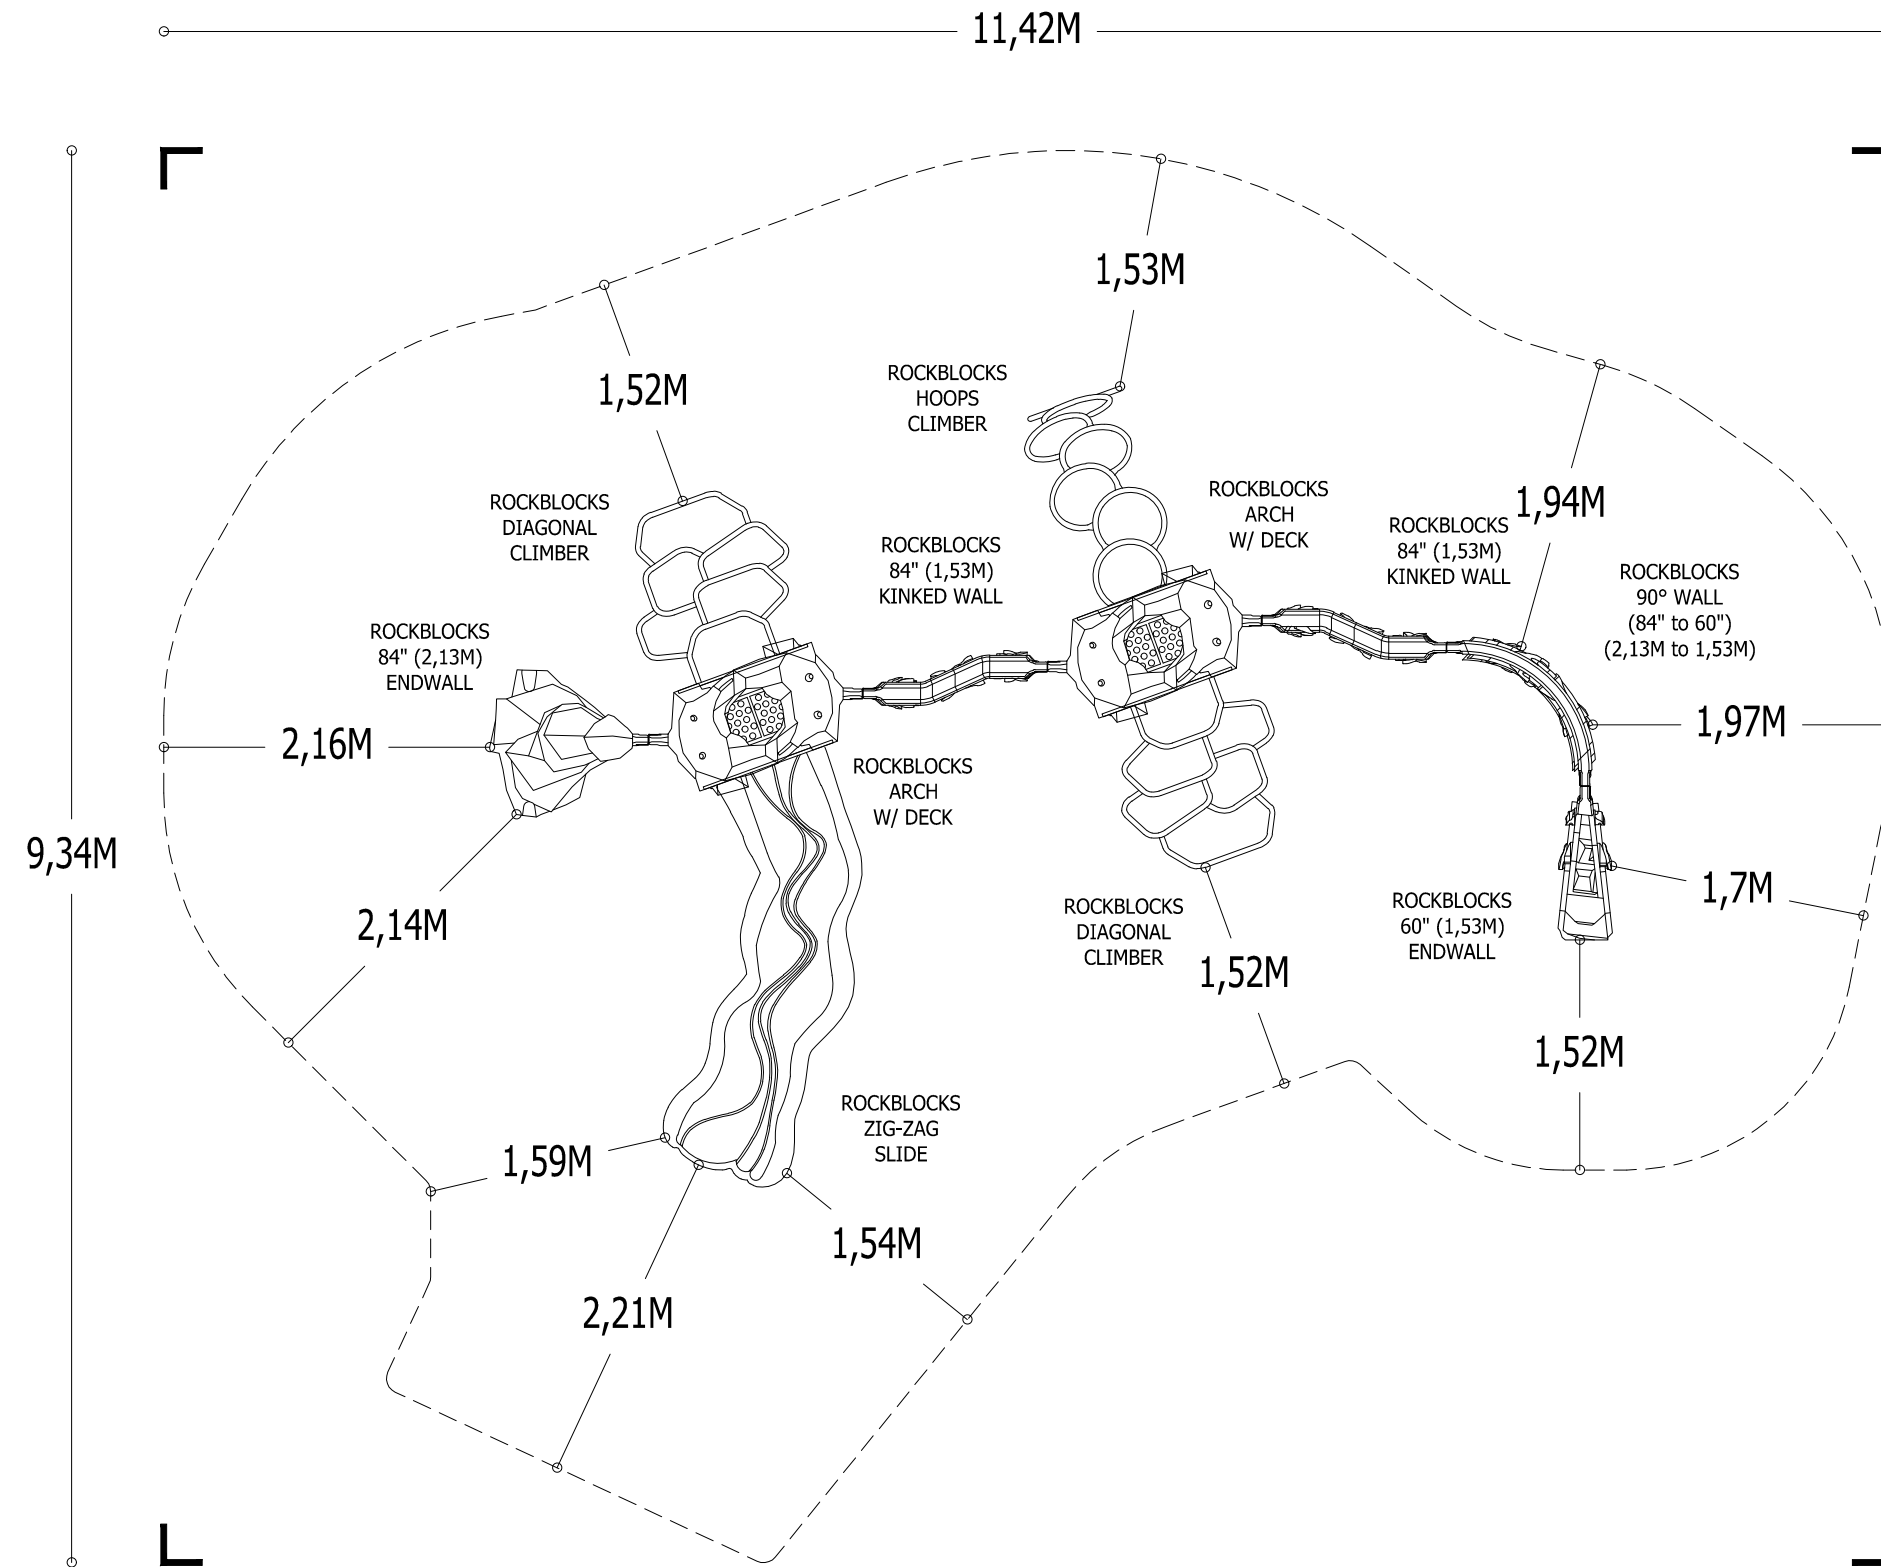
11,42M

9,34M

1,53M

1,52M

ROCKBLOCKS
HOOPS
CLIMBER

ROCKBLOCKS
DIAGONAL
CLIMBER

ROCKBLOCKS
ARCH
W/ DECK

ROCKBLOCKS
84" (1,53M)
KINKED WALL

1,94M

ROCKBLOCKS
84" (1,53M)
KINKED WALL

ROCKBLOCKS
90° WALL
(84" to 60")
(2,13M to 1,53M)

ROCKBLOCKS
84" (2,13M)
ENDWALL

2,16M

1,97M

ROCKBLOCKS
ARCH
W/ DECK

2,14M

ROCKBLOCKS
DIAGONAL
CLIMBER

1,7M

ROCKBLOCKS
60" (1,53M)
ENDWALL

1,52M

1,52M

ROCKBLOCKS
ZIG-ZAG
SLIDE

1,59M

1,54M

2,21M